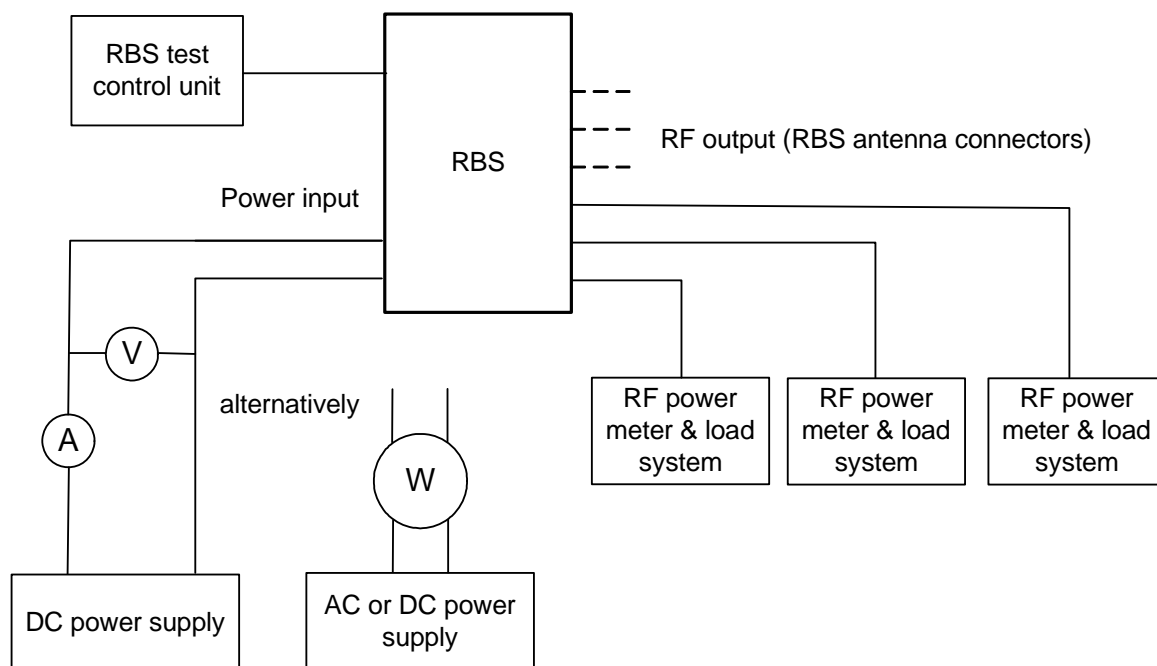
RBS test control unit

RBS

RF output (RBS antenna connectors)

Power input

V

A

alternatively

W

RF power meter & load system

RF power meter & load system

RF power meter & load system

DC power supply

AC or DC power supply